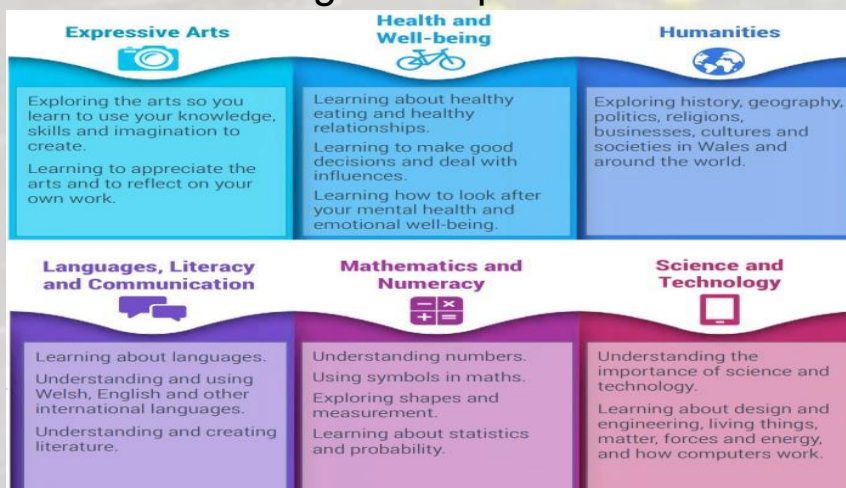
Expressive Arts

Exploring the arts so you learn to use your knowledge, skills and imagination to create.

Learning to appreciate the arts and to reflect on your own work.

Health and Well-being

Learning about healthy eating and healthy relationships.

Learning to make good decisions and deal with influences.

Learning how to look after your mental health and emotional well-being.

Humanities

Exploring history, geography, politics, religions, businesses, cultures and societies in Wales and around the world.

Languages, Literacy and Communication

Learning about languages.

Understanding and using Welsh, English and other international languages.

Understanding and creating literature.

Mathematics and Numeracy

Understanding numbers.

Using symbols in maths.

Exploring shapes and measurement.

Learning about statistics and probability.

Science and Technology

Understanding the importance of science and technology.

Learning about design and engineering, living things, matter, forces and energy, and how computers work.